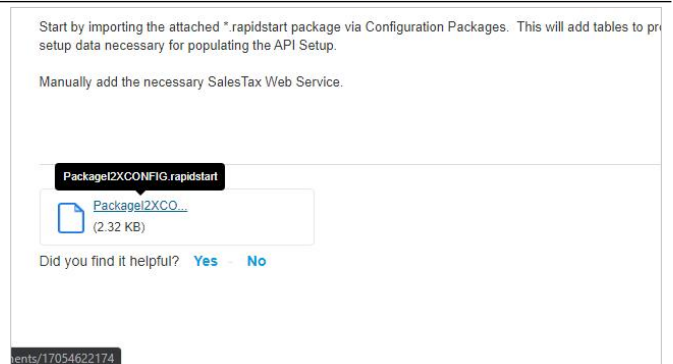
Start by importing the attached *.rapidstart package via Configuration Packages. This will add tables to pr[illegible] setup data necessary for populating the API Setup.

Manually add the necessary SalesTax Web Service.

PackageI2XCONFIG.rapidstart

PackageI2XCO...
(2.32 KB)

Did you find it helpful? Yes · No

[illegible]ents/17054622174